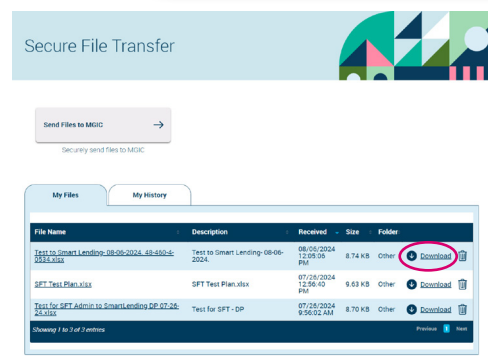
Secure File Transfer

Send Files to MGIC →

Securely send files to MGIC

My Files | My History

| File Name | Description | Received | Size | Folder | |
|---|---|---|---|---|---|
| Test to Smart Lending- 08-06-2024. 48-460-4-0534.xlsx | Test to Smart Lending- 08-06-2024. | 08/06/2024 12:05:06 PM | 8.74 KB | Other | Download |
| SFT Test Plan.xlsx | SFT Test Plan.xlsx | 07/26/2024 12:56:40 PM | 9.63 KB | Other | Download |
| Test for SFT Admin to SmartLending DP 07-26-24.xlsx | Test for SFT - DP | 07/25/2024 9:56:02 AM | 8.70 KB | Other | Download |

Showing 1 to 3 of 3 entries

Previous 1 Next